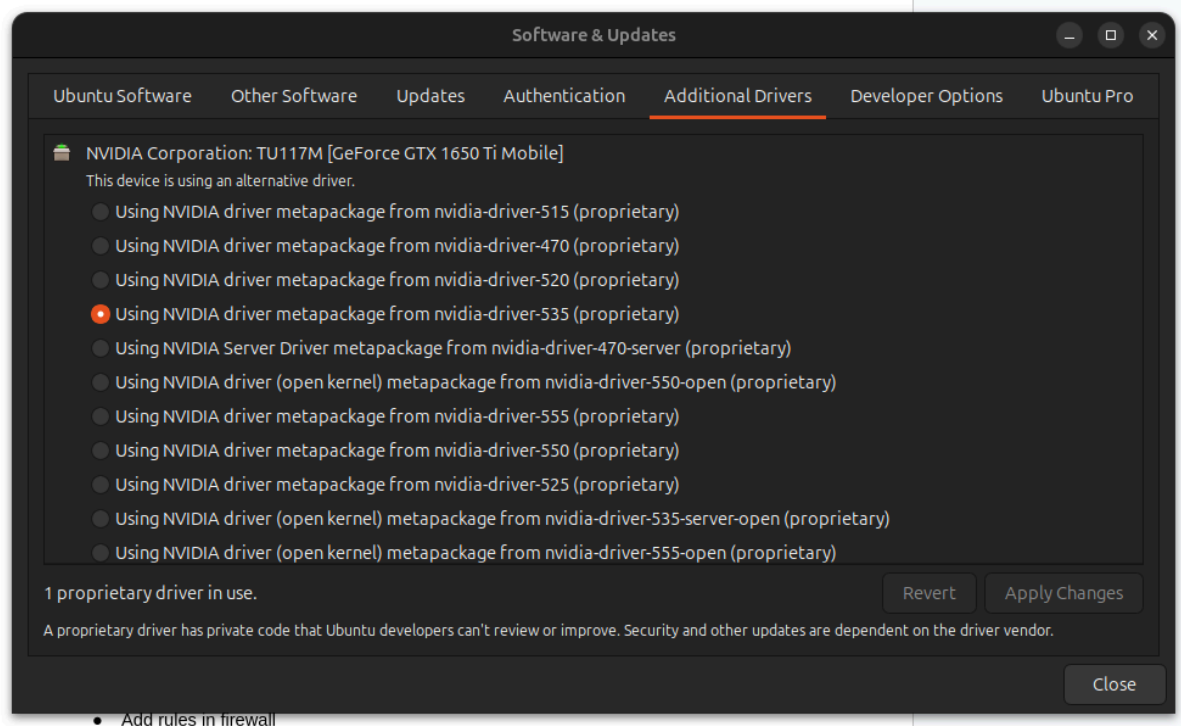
Software & Updates

Ubuntu Software | Other Software | Updates | Authentication | Additional Drivers | Developer Options | Ubuntu Pro

NVIDIA Corporation: TU117M [GeForce GTX 1650 Ti Mobile]
This device is using an alternative driver.
Using NVIDIA driver metapackage from nvidia-driver-515 (proprietary)
Using NVIDIA driver metapackage from nvidia-driver-470 (proprietary)
Using NVIDIA driver metapackage from nvidia-driver-520 (proprietary)
Using NVIDIA driver metapackage from nvidia-driver-535 (proprietary)
Using NVIDIA Server Driver metapackage from nvidia-driver-470-server (proprietary)
Using NVIDIA driver (open kernel) metapackage from nvidia-driver-550-open (proprietary)
Using NVIDIA driver metapackage from nvidia-driver-555 (proprietary)
Using NVIDIA driver metapackage from nvidia-driver-550 (proprietary)
Using NVIDIA driver metapackage from nvidia-driver-525 (proprietary)
Using NVIDIA driver (open kernel) metapackage from nvidia-driver-535-server-open (proprietary)
Using NVIDIA driver (open kernel) metapackage from nvidia-driver-555-open (proprietary)

1 proprietary driver in use.
Revert
Apply Changes
A proprietary driver has private code that Ubuntu developers can't review or improve. Security and other updates are dependent on the driver vendor.

Close

• Add rules in firewall